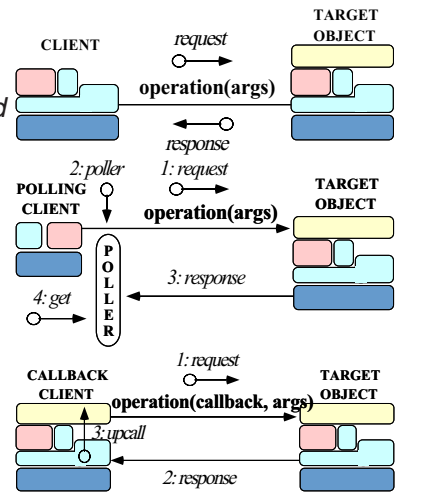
CLIENT

request

TARGET OBJECT

d

operation(args)

response

2: poller

1: request

POLLING CLIENT

TARGET OBJECT

operation(args)

P O L L E R

3: response

4: get

1: request

CALLBACK CLIENT

TARGET OBJECT

operation(callback, args)

3: upcall

2: response